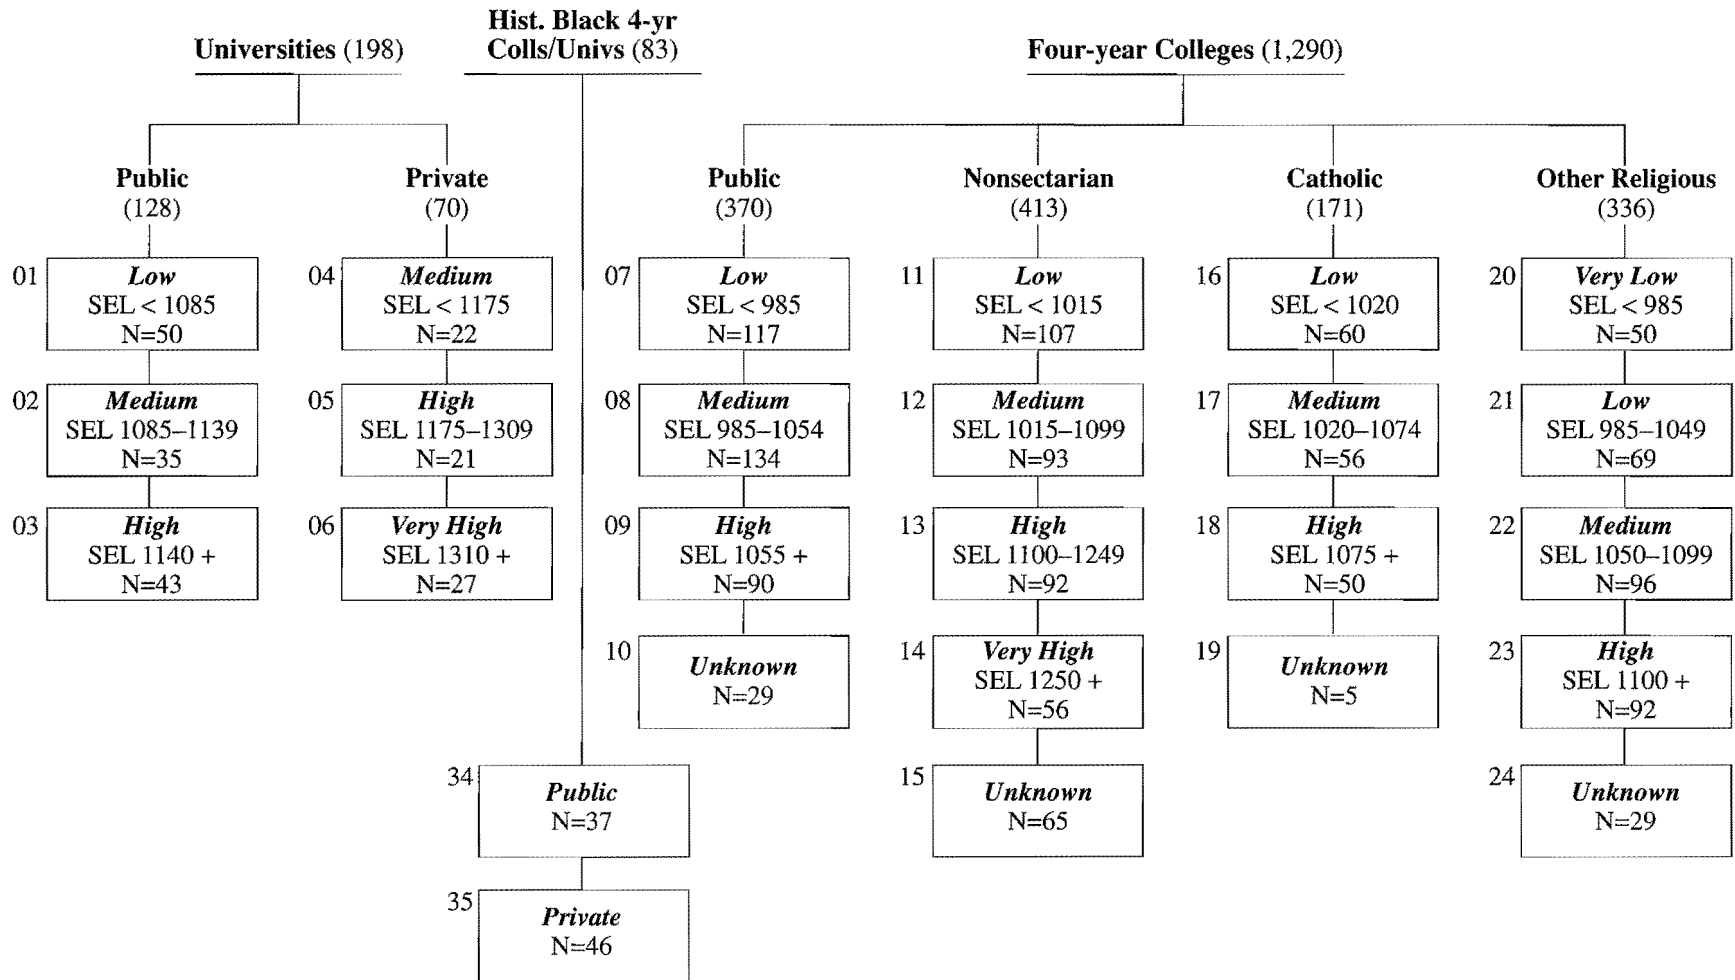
Universities (198)

Hist. Black 4-yr Colls/Univs (83)

Four-year Colleges (1,290)

Public (128)

Private (70)

Public (370)

Nonsectarian (413)

Catholic (171)

Other Religious (336)

01 Low SEL < 1085 N=50

02 Medium SEL 1085–1139 N=35

03 High SEL 1140 + N=43

04 Medium SEL < 1175 N=22

05 High SEL 1175–1309 N=21

06 Very High SEL 1310 + N=27

07 Low SEL < 985 N=117

08 Medium SEL 985–1054 N=134

09 High SEL 1055 + N=90

10 Unknown N=29

11 Low SEL < 1015 N=107

12 Medium SEL 1015–1099 N=93

13 High SEL 1100–1249 N=92

14 Very High SEL 1250 + N=56

15 Unknown N=65

16 Low SEL < 1020 N=60

17 Medium SEL 1020–1074 N=56

18 High SEL 1075 + N=50

19 Unknown N=5

20 Very Low SEL < 985 N=50

21 Low SEL 985–1049 N=69

22 Medium SEL 1050–1099 N=96

23 High SEL 1100 + N=92

24 Unknown N=29

34 Public N=37

35 Private N=46